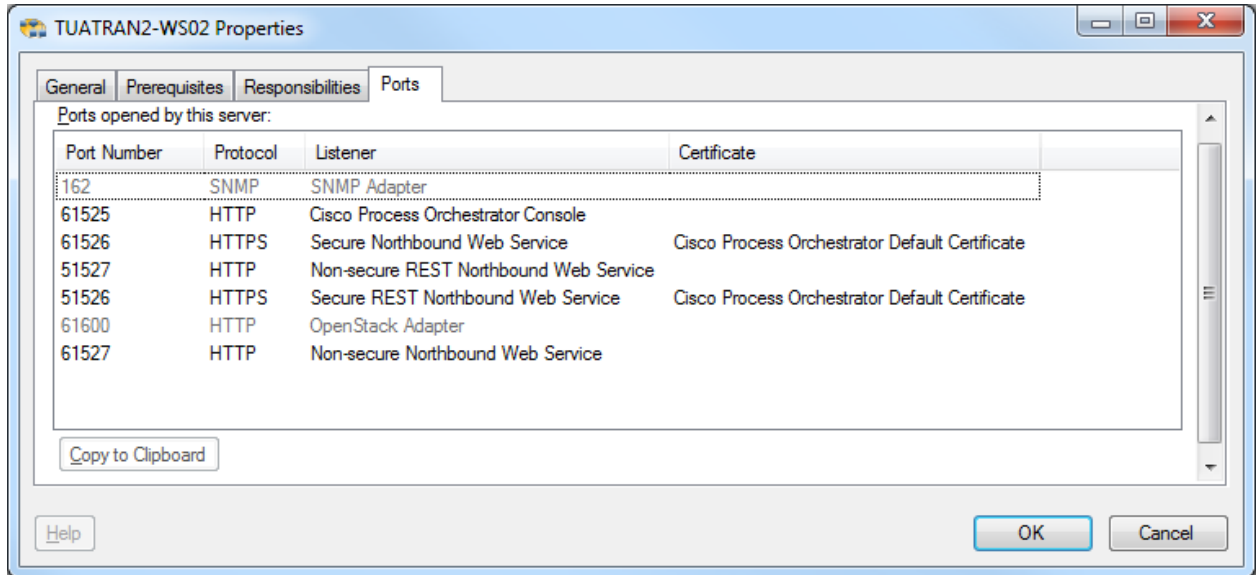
TUATRAN2-WS02 Properties

General | Prerequisites | Responsibilities | Ports

Ports opened by this server:

| Port Number | Protocol | Listener | Certificate |
|---|---|---|---|
| 162 | SNMP | SNMP Adapter | |
| 61525 | HTTP | Cisco Process Orchestrator Console | |
| 61526 | HTTPS | Secure Northbound Web Service | Cisco Process Orchestrator Default Certificate |
| 51527 | HTTP | Non-secure REST Northbound Web Service | |
| 51526 | HTTPS | Secure REST Northbound Web Service | Cisco Process Orchestrator Default Certificate |
| 61600 | HTTP | OpenStack Adapter | |
| 61527 | HTTP | Non-secure Northbound Web Service | |

Copy to Clipboard

Help

OK

Cancel